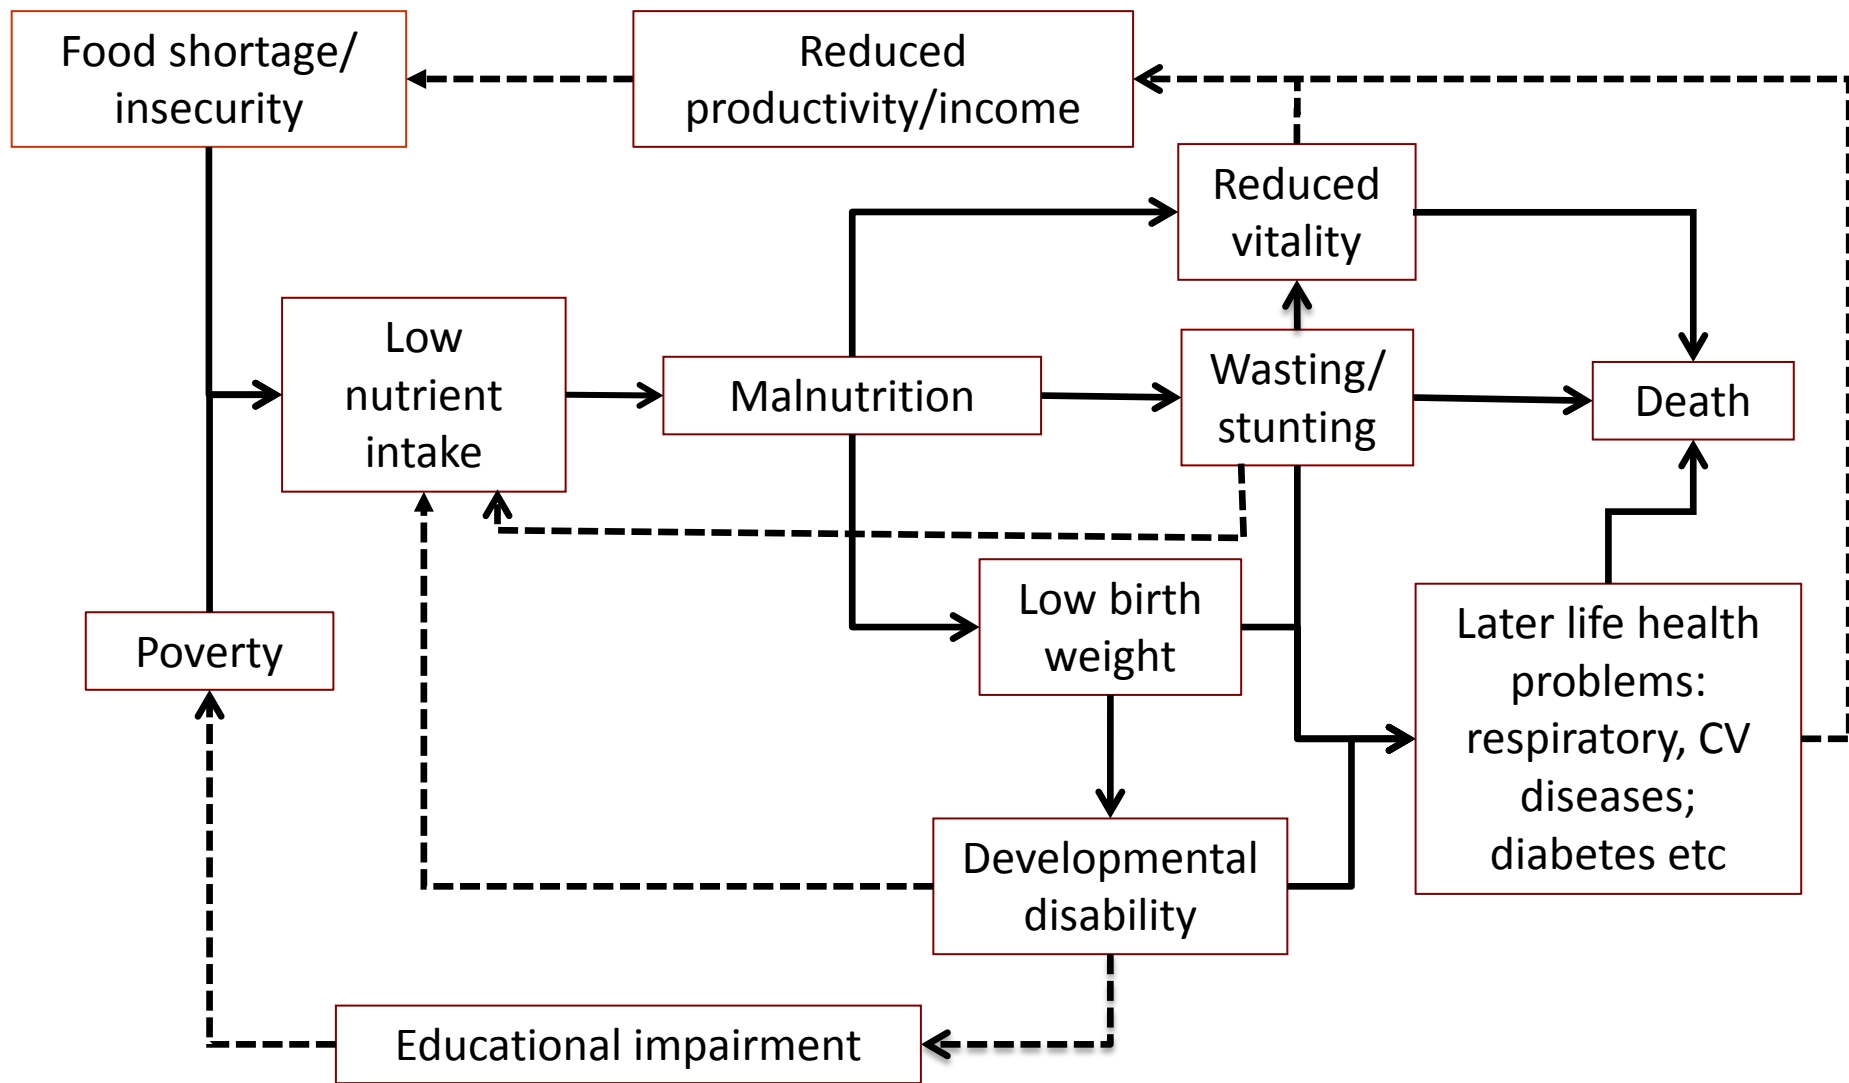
Food shortage/ insecurity

Reduced productivity/income

Reduced vitality

Low nutrient intake

Malnutrition

Wasting/ stunting

Death

Low birth weight

Poverty

Later life health problems: respiratory, CV diseases; diabetes etc

Developmental disability

Educational impairment